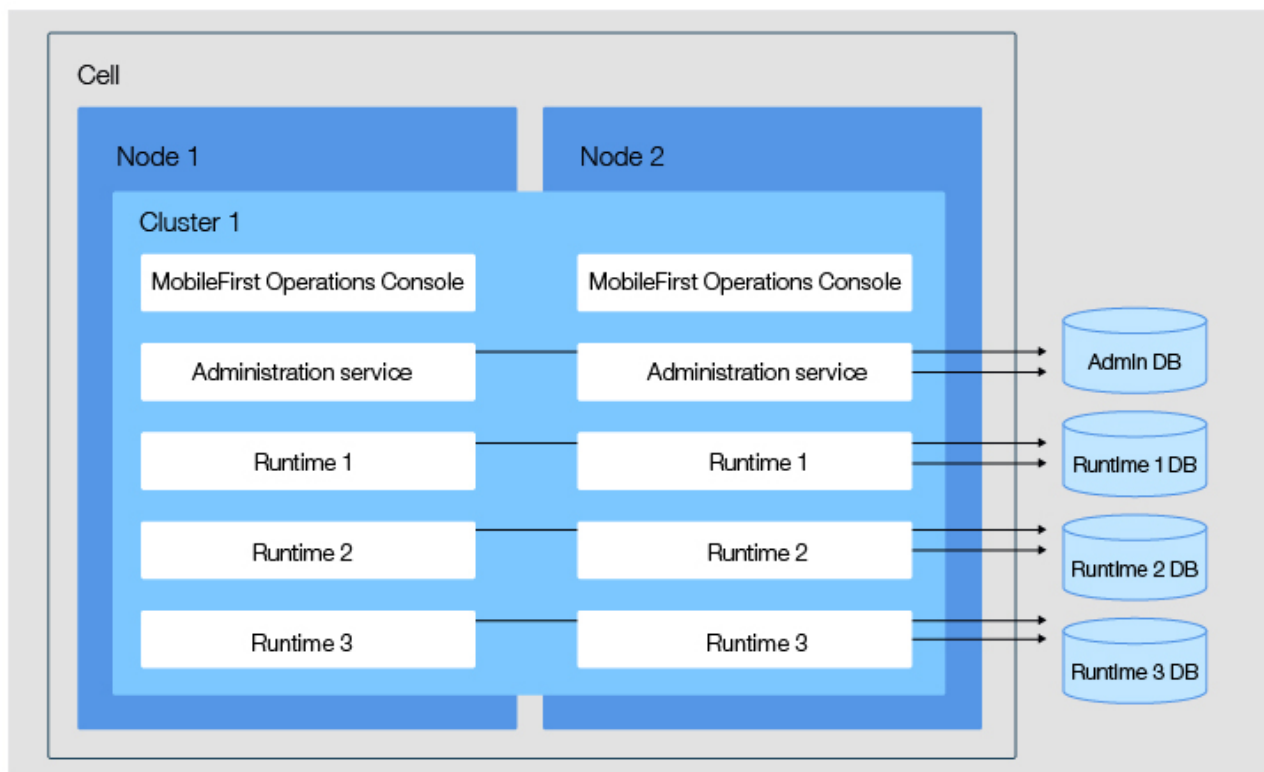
Cell

Node 1

Node 2

Cluster 1

MobileFirst Operations Console

MobileFirst Operations Console

Administration service

Administration service

Admin DB

Runtime 1

Runtime 1

Runtime 1 DB

Runtime 2

Runtime 2

Runtime 2 DB

Runtime 3

Runtime 3

Runtime 3 DB